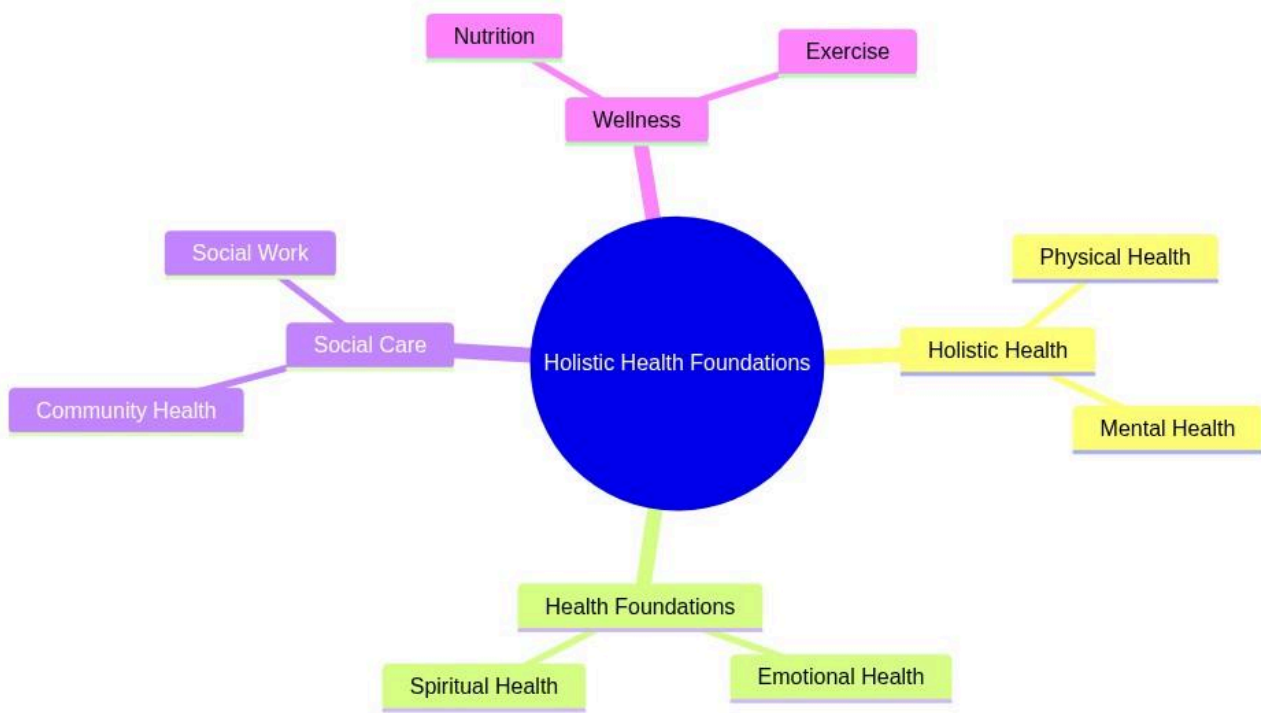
Nutrition

Exercise

Wellness

Social Work

Social Care

Community Health

Holistic Health Foundations

Physical Health

Holistic Health

Mental Health

Health Foundations

Spiritual Health

Emotional Health